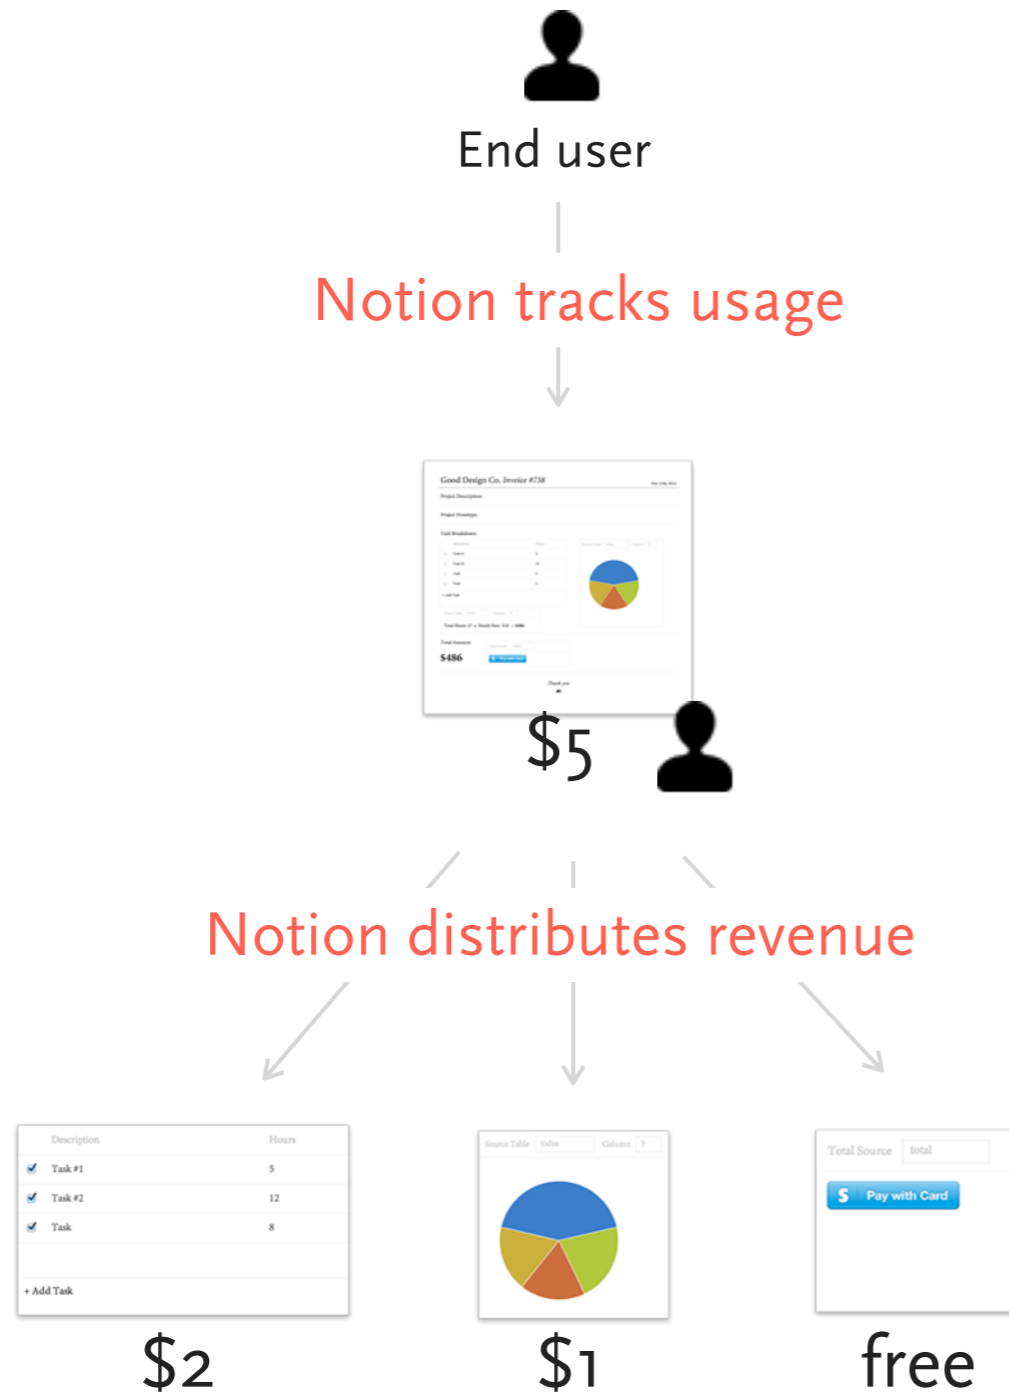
End user

Notion tracks usage

Good Design Co. Invoice #738

Project Description

Project Prototype

Task Breakdown

$486

Thank you

$5

Notion distributes revenue

| Description | Hours |
|---|---|
| Task #1 | 5 |
| Task #2 | 12 |
| Task | 8 |

+ Add Task

$2

Source Table todos Column 3

$1

Total Source total

Pay with Card

free